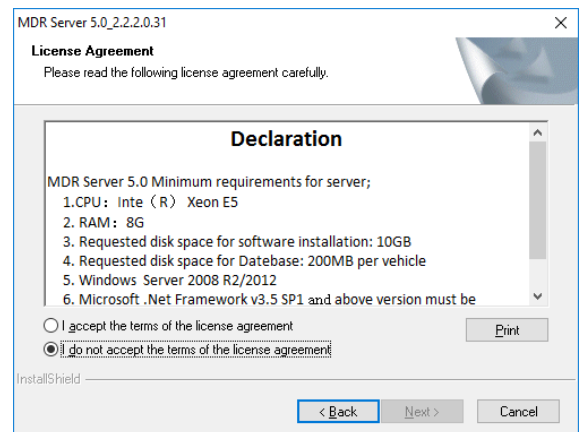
MDR Server 5.0_2.2.2.0.31

License Agreement

Please read the following license agreement carefully.

Declaration

MDR Server 5.0 Minimum requirements for server;

1.CPU：Inte（R） Xeon E5

2. RAM：8G

3. Requested disk space for software installation: 10GB

4. Requested disk space for Datebase: 200MB per vehicle

5. Windows Server 2008 R2/2012

6. Microsoft .Net Framework v3.5 SP1 and above version must be

I accept the terms of the license agreement

I do not accept the terms of the license agreement

Print

InstallShield

< Back

Next >

Cancel